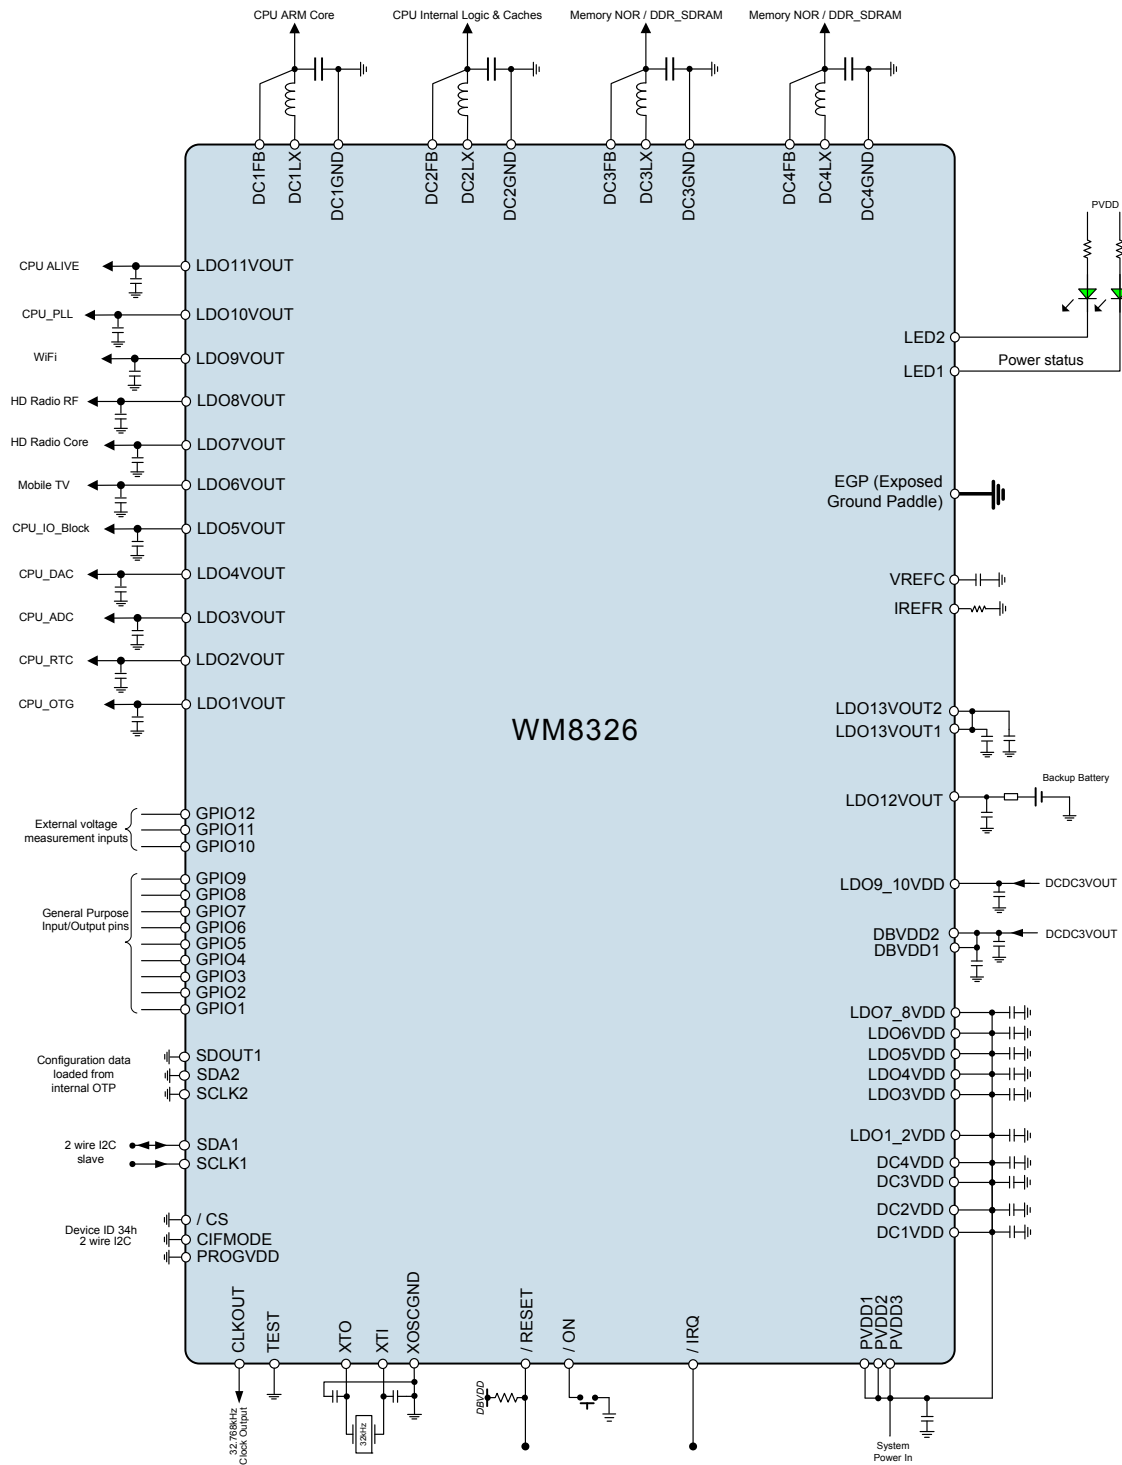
CPU ARM Core
CPU Internal Logic & Caches
Memory NOR / DDR_SDRAM
Memory NOR / DDR_SDRAM

DC1FB DC1LX DC1GND DC2FB DC2LX DC2GND DC3FB DC3LX DC3GND DC4FB DC4LX DC4GND

PVDD

CPU ALIVE LDO11VOUT
CPU_PLL LDO10VOUT
WiFi LDO9VOUT
HD Radio RF LDO8VOUT
HD Radio Core LDO7VOUT
Mobile TV LDO6VOUT
CPU_IO_Block LDO5VOUT
CPU_DAC LDO4VOUT
CPU_ADC LDO3VOUT
CPU_RTC LDO2VOUT
CPU_OTG LDO1VOUT

LED2
Power status
LED1

EGP (Exposed Ground Paddle)

VREFC
IREFR

WM8326

LDO13VOUT2
LDO13VOUT1

Backup Battery
LDO12VOUT

External voltage measurement inputs
GPIO12
GPIO11
GPIO10

General Purpose Input/Output pins
GPIO9
GPIO8
GPIO7
GPIO6
GPIO5
GPIO4
GPIO3
GPIO2
GPIO1

LDO9_10VDD DCDC3VOUT
DBVDD2
DBVDD1 DCDC3VOUT

LDO7_8VDD
LDO6VDD
LDO5VDD
LDO4VDD
LDO3VDD
LDO1_2VDD
DC4VDD
DC3VDD
DC2VDD
DC1VDD

Configuration data loaded from internal OTP
SDOUT1
SDA2
SCLK2

2 wire I2C slave
SDA1
SCLK1

Device ID 34h 2 wire I2C
/ CS
CIFMODE
PROGVDD

CLKOUT TEST XTO XTI XOSCGND / RESET / ON / IRQ PVDD1 PVDD2 PVDD3

32.768kHz Clock Output
32kHz
DBVDD
System Power In